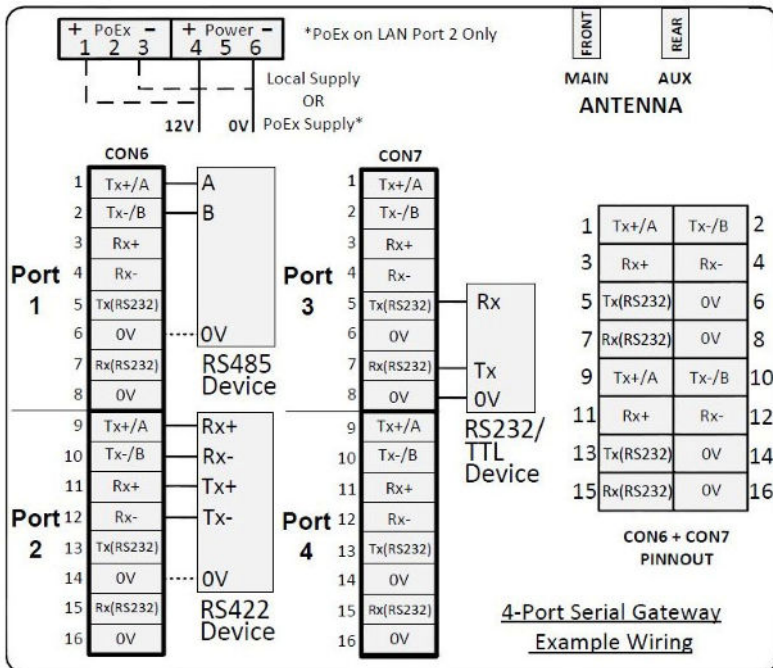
+ PoEx −
1 2 3

+ Power −
4 5 6

*PoEx on LAN Port 2 Only

Local Supply
OR
PoEx Supply*

12V 0V

FRONT REAR

MAIN AUX
ANTENNA

CON6

| | |
|---|---|
| 1 | Tx+/A |
| 2 | Tx-/B |
| 3 | Rx+ |
| 4 | Rx- |
| 5 | Tx(RS232) |
| 6 | 0V |
| 7 | Rx(RS232) |
| 8 | 0V |
| 9 | Tx+/A |
| 10 | Tx-/B |
| 11 | Rx+ |
| 12 | Rx- |
| 13 | Tx(RS232) |
| 14 | 0V |
| 15 | Rx(RS232) |
| 16 | 0V |

Port 1

A
B
0V
RS485 Device

Port 2

Rx+
Rx-
Tx+
Tx-
0V
RS422 Device

CON7

| | |
|---|---|
| 1 | Tx+/A |
| 2 | Tx-/B |
| 3 | Rx+ |
| 4 | Rx- |
| 5 | Tx(RS232) |
| 6 | 0V |
| 7 | Rx(RS232) |
| 8 | 0V |
| 9 | Tx+/A |
| 10 | Tx-/B |
| 11 | Rx+ |
| 12 | Rx- |
| 13 | Tx(RS232) |
| 14 | 0V |
| 15 | Rx(RS232) |
| 16 | 0V |

Port 3

Rx
Tx
0V
RS232/ TTL Device

Port 4

| | | | |
|---|---|---|---|
| 1 | Tx+/A | Tx-/B | 2 |
| 3 | Rx+ | Rx- | 4 |
| 5 | Tx(RS232) | 0V | 6 |
| 7 | Rx(RS232) | 0V | 8 |
| 9 | Tx+/A | Tx-/B | 10 |
| 11 | Rx+ | Rx- | 12 |
| 13 | Tx(RS232) | 0V | 14 |
| 15 | Rx(RS232) | 0V | 16 |

CON6 + CON7
PINNOUT

4-Port Serial Gateway
Example Wiring